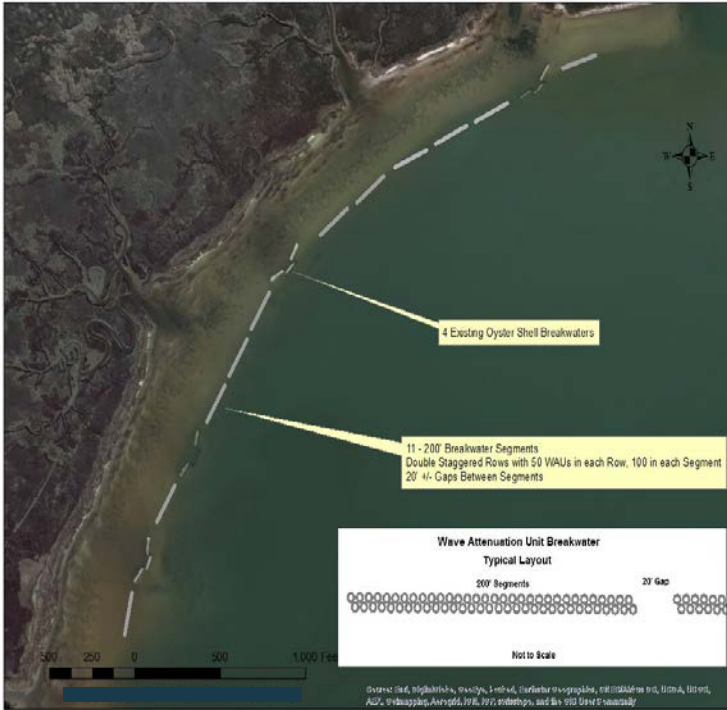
N
W
E
S

4 Existing Oyster Shell Breakwaters

11 - 200' Breakwater Segments
Double Staggered Rows with 50 WAUs in each Row, 100 in each Segment
20' +/- Gaps Between Segments

Wave Attenuation Unit Breakwater
Typical Layout

200' Segments

20' Gap

Not to Scale

500 250 0 500 1,000 Fee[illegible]

Source: Esri, DigitalGlobe, GeoEye, i-cubed, Earthstar Geographics, CNES/Airbus DS, USDA, USGS, AEX, Getmapping, Aerogrid, IGN, IGP, swisstopo, and the GIS User Community